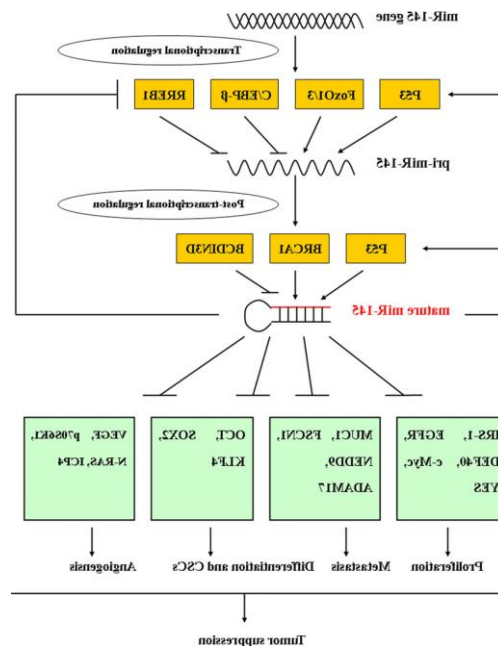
miR-145 gene

Transcriptional regulation

RREB1

C/EBP-β

FoxO1/3

P53

pri-miR-145

Post-transcriptional regulation

BCDIN3D

BRCA1

P53

mature miR-145

VEGF, p70S6K1, N-RAS, ICP4

OCT, SOX2, KLF4

MUC1, FSCN1, NEDD9, ADAM17

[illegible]RS-1, EGFR, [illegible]DEF40, c-Myc, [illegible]YES

Angiogenesis

Differentiation and CSCs

Metastasis

Proliferation

Tumor suppression